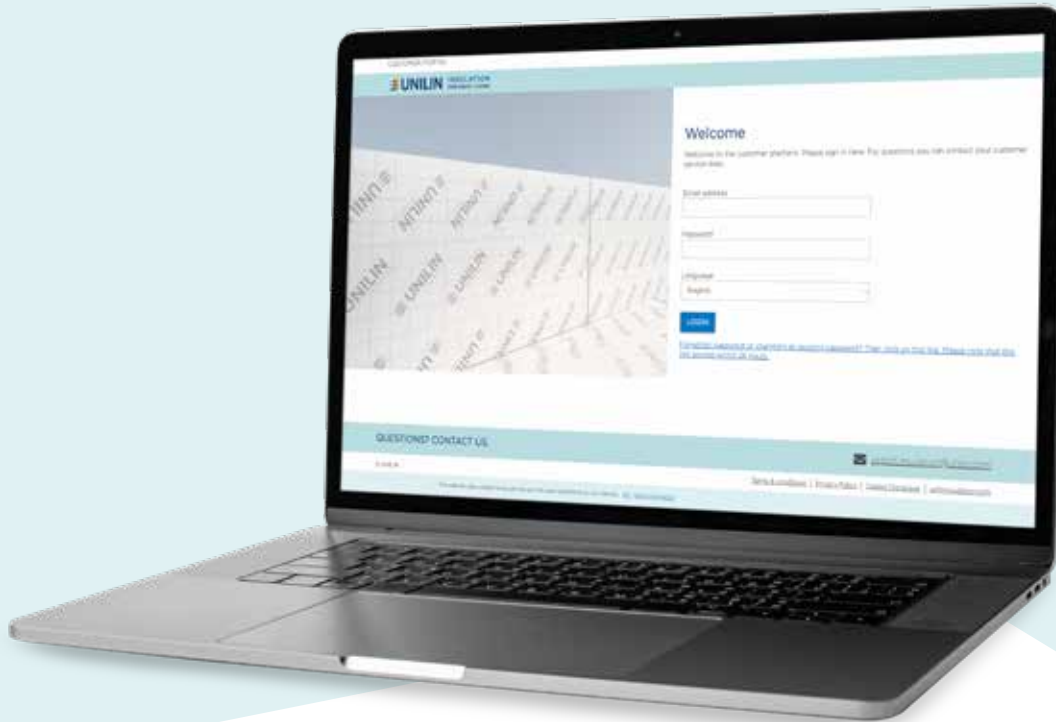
CUSTOMER PORTAL

UNILIN INSULATION

Welcome

Welcome to the customer platform. Please sign in here. For questions you can contact your customer service desk.

Email address

Password

Language

English

LOGIN

Forgotten password or changing an existing password? Then click on this link. Please note that the link expires within 24 hours.

QUESTIONS? CONTACT US

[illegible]

Terms & conditions | Privacy Policy | Cookie Statement | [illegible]